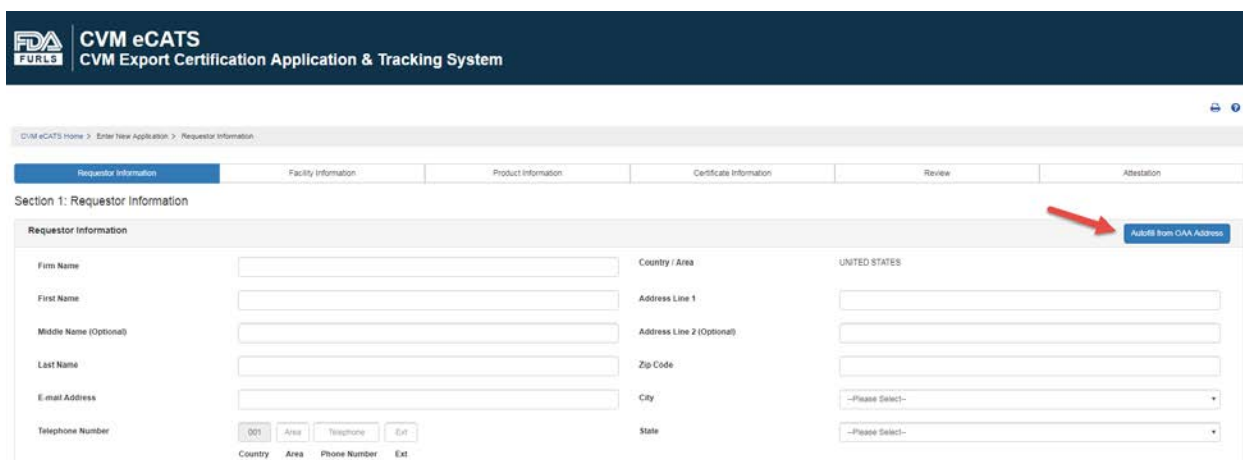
FDA FURLS

CVM eCATS
CVM Export Certification Application & Tracking System

CVM eCATS Home > Enter New Application > Requestor Information

Requestor Information | Facility Information | Product Information | Certificate Information | Review | Attestation

Section 1: Requestor Information

Requestor Information

Autofill from OAA Address

Firm Name

Country / Area UNITED STATES

First Name

Address Line 1

Middle Name (Optional)

Address Line 2 (Optional)

Last Name

Zip Code

E-mail Address

City --Please Select--

Telephone Number 001 Area Telephone Ext

State --Please Select--

Country Area Phone Number Ext